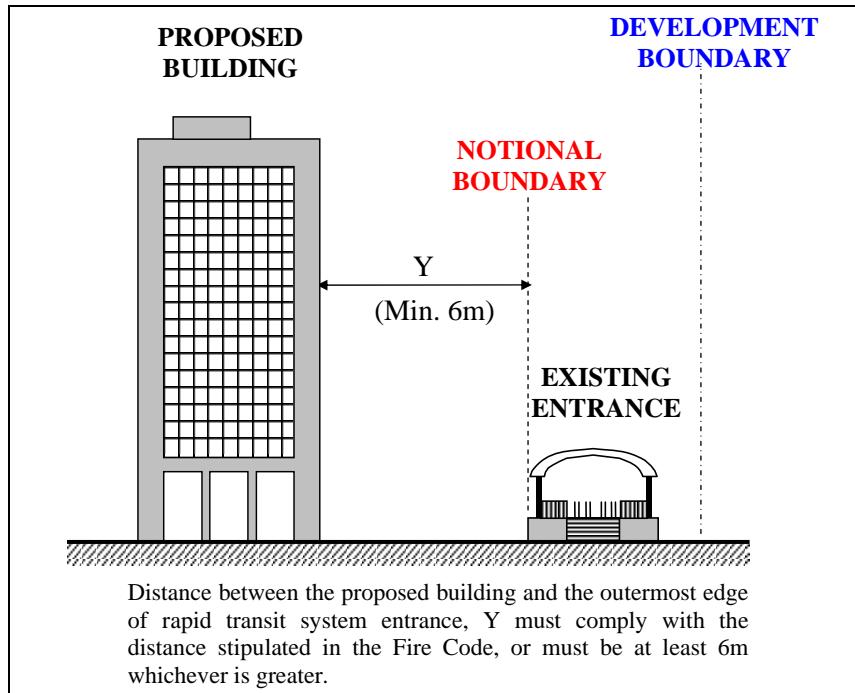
PROPOSED BUILDING

DEVELOPMENT BOUNDARY

NOTIONAL BOUNDARY

Y

(Min. 6m)

EXISTING ENTRANCE

Distance between the proposed building and the outermost edge of rapid transit system entrance, Y must comply with the distance stipulated in the Fire Code, or must be at least 6m whichever is greater.